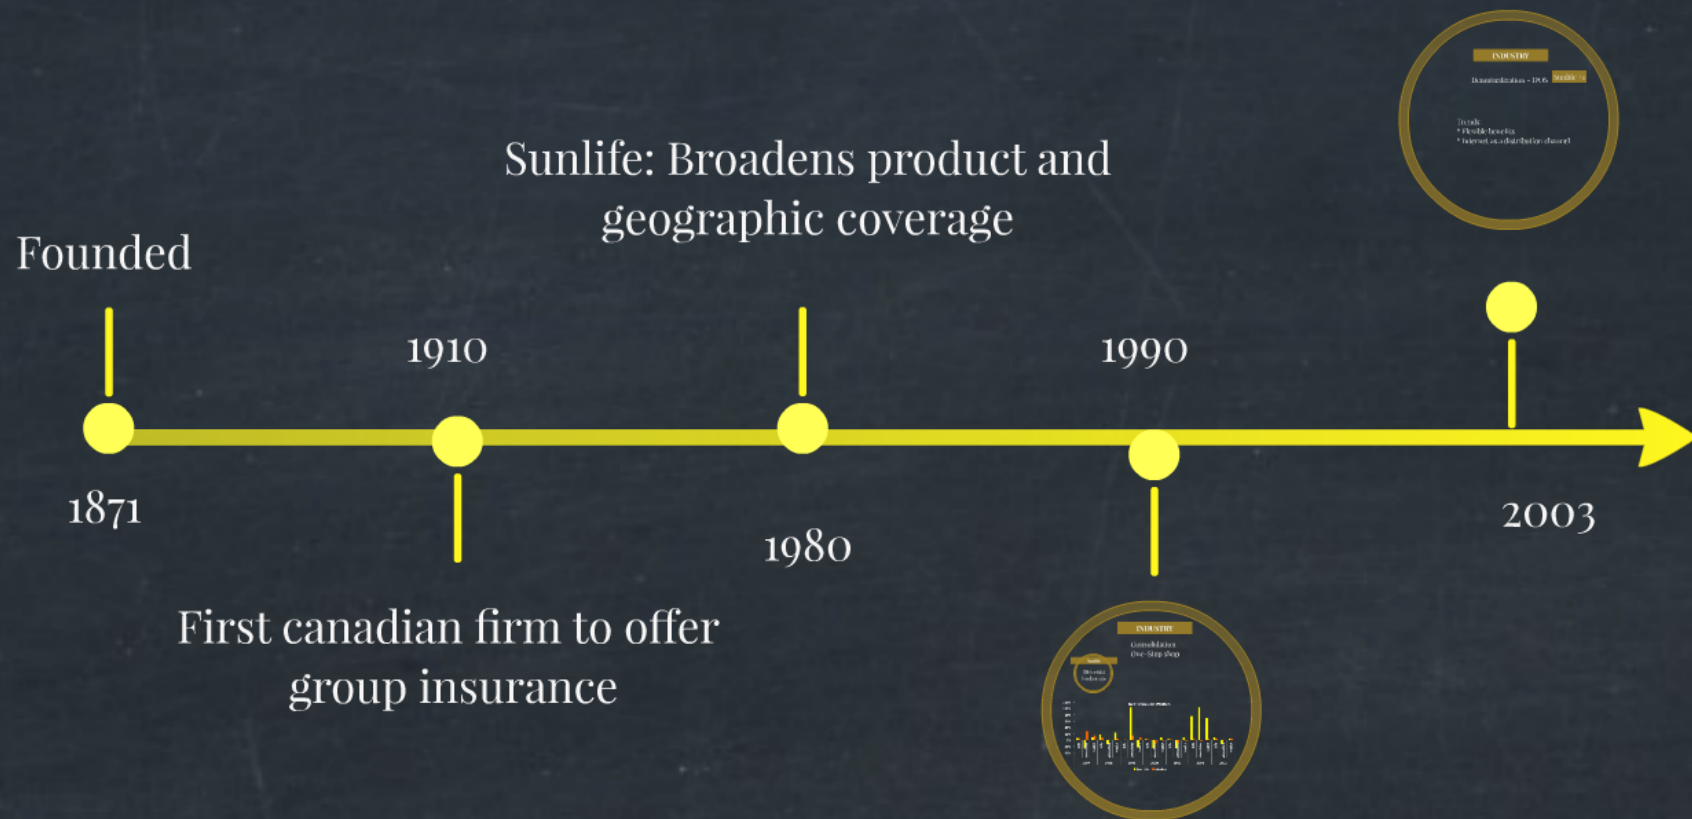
Sunlife: Broadens product and geographic coverage

Founded

1910

1990

1871

1980

2003

First canadian firm to offer group insurance

INDUSTRY

Demutualization - IPOs

Sunlife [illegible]

Trends
* Flexible benefits
* Internet as a distribution channel

INDUSTRY

Consolidation
One-Stop shop

Sunlife
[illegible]

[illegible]